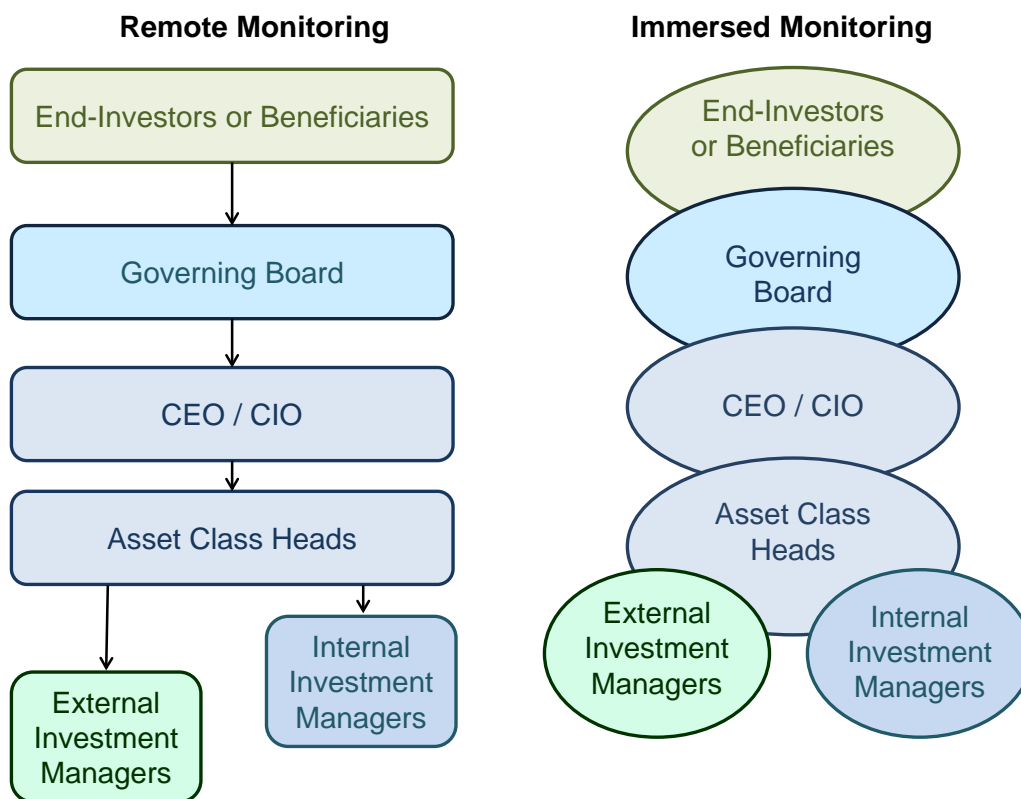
Remote Monitoring

End-Investors or Beneficiaries

Governing Board

CEO / CIO

Asset Class Heads

External Investment Managers

Internal Investment Managers

Immersed Monitoring

End-Investors or Beneficiaries

Governing Board

CEO / CIO

Asset Class Heads

External Investment Managers

Internal Investment Managers